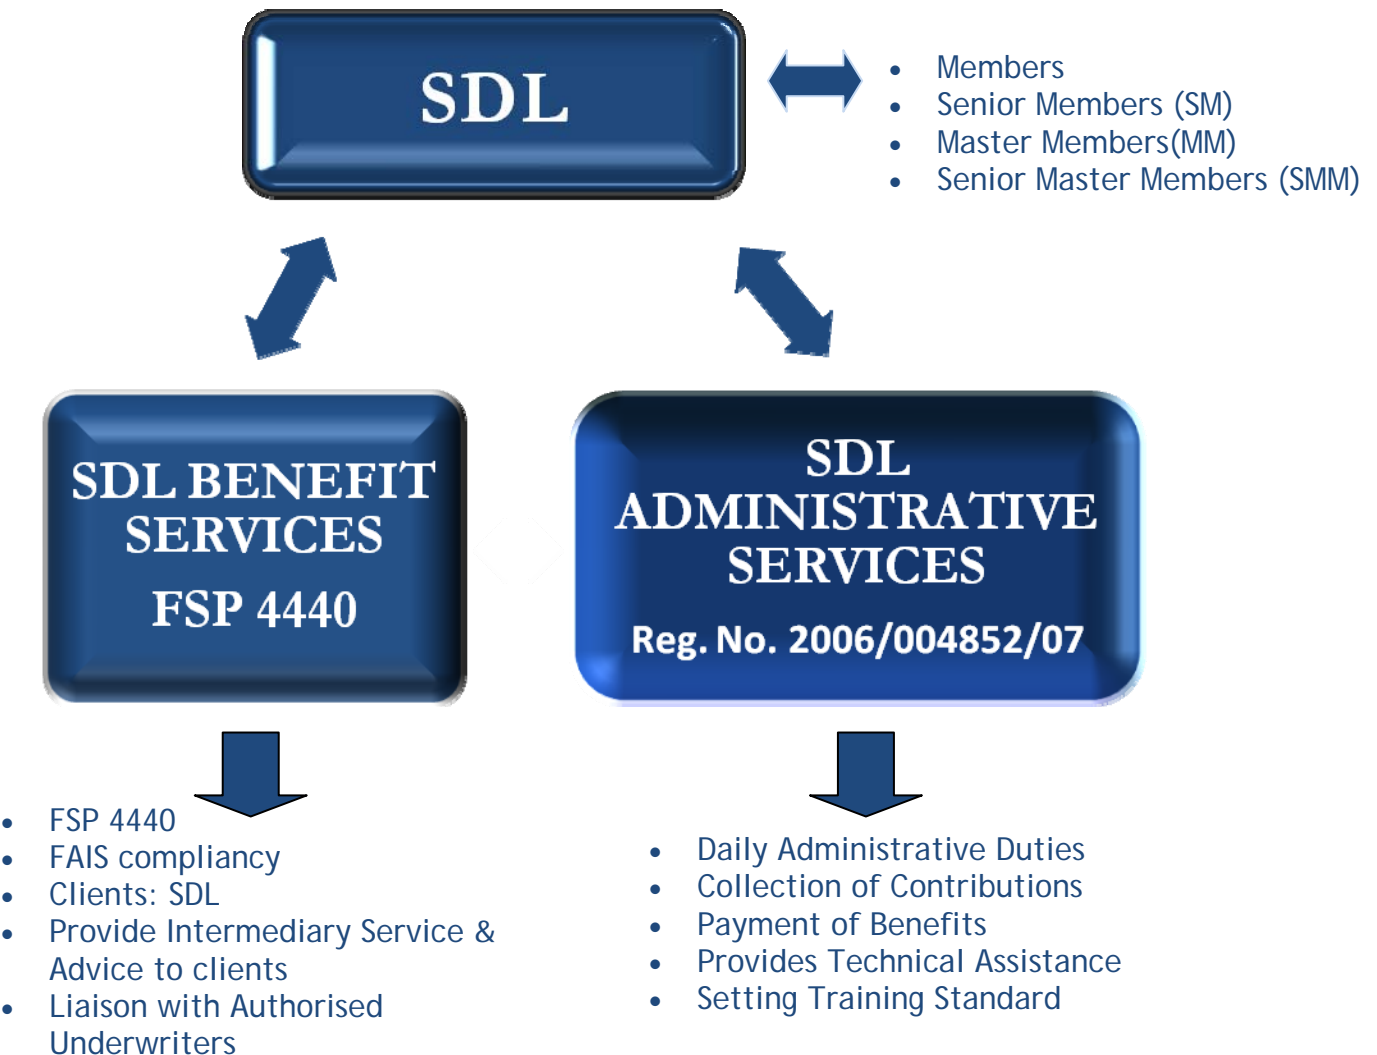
SDL

- Members
- Senior Members (SM)
- Master Members(MM)
- Senior Master Members (SMM)

SDL BENEFIT SERVICES

FSP 4440

SDL ADMINISTRATIVE SERVICES

Reg. No. 2006/004852/07

- FSP 4440
- FAIS compliancy
- Clients: SDL
- Provide Intermediary Service & Advice to clients
- Liaison with Authorised Underwriters

- Daily Administrative Duties
- Collection of Contributions
- Payment of Benefits
- Provides Technical Assistance
- Setting Training Standard